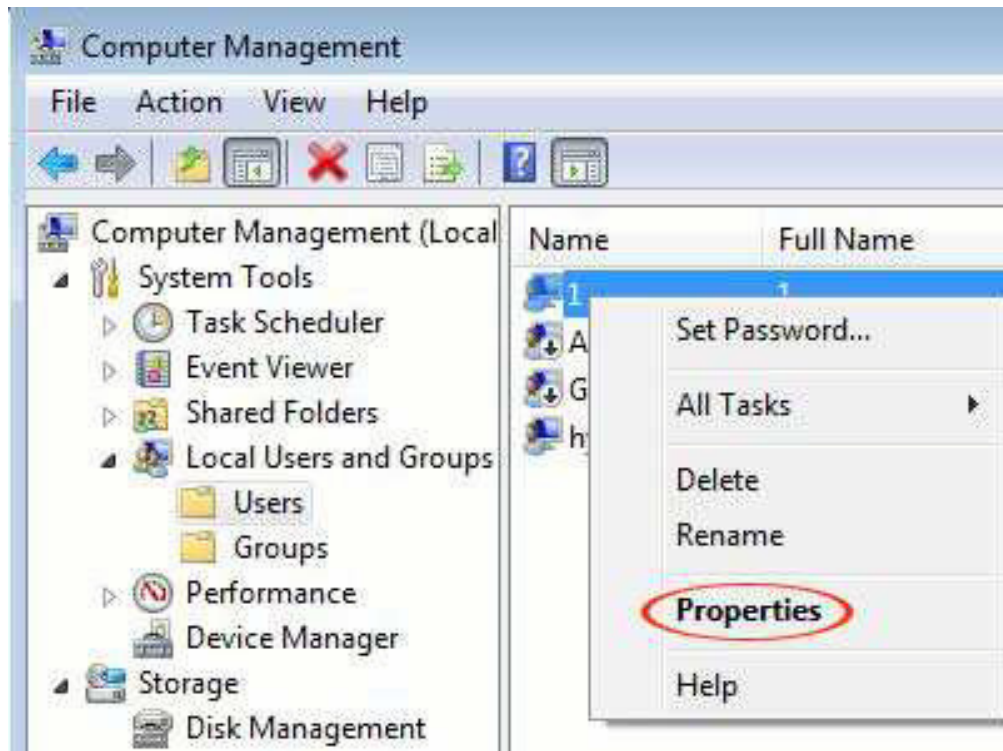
Computer Management

File Action View Help

Computer Management (Local

System Tools

Task Scheduler

Event Viewer

Shared Folders

Local Users and Groups

Users

Groups

Performance

Device Manager

Storage

Disk Management

Name

Full Name

1

1

A

G

h

Set Password...

All Tasks

Delete

Rename

Properties

Help